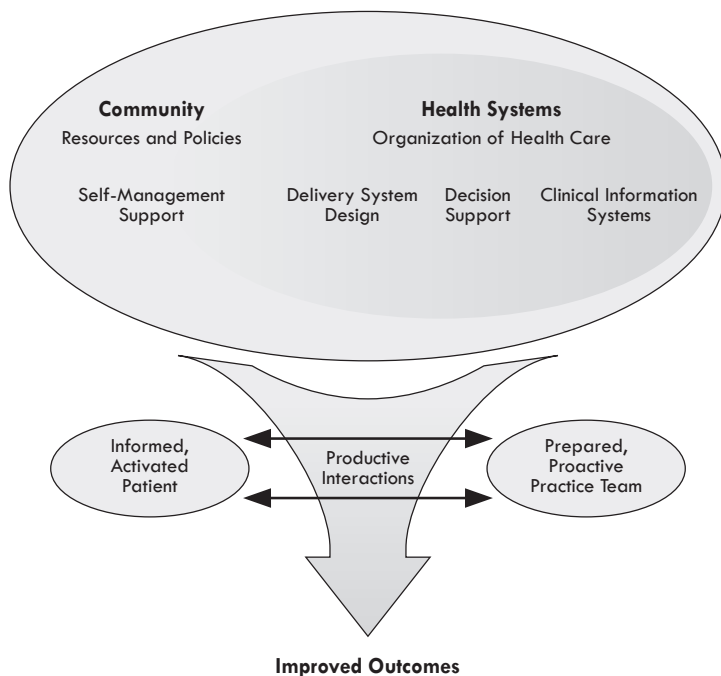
**Community**
Resources and Policies

**Health Systems**
Organization of Health Care

Self-Management Support

Delivery System Design

Decision Support

Clinical Information Systems

Informed, Activated Patient

Productive Interactions

Prepared, Proactive Practice Team

**Improved Outcomes**